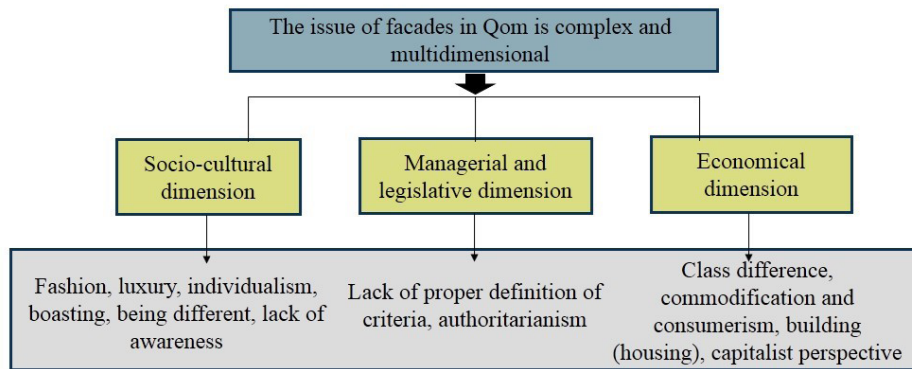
The issue of facades in Qom is complex and multidimensional

Socio-cultural dimension

Managerial and legislative dimension

Economical dimension

Fashion, luxury, individualism, boasting, being different, lack of awareness

Lack of proper definition of criteria, authoritarianism

Class difference, commodification and consumerism, building (housing), capitalist perspective